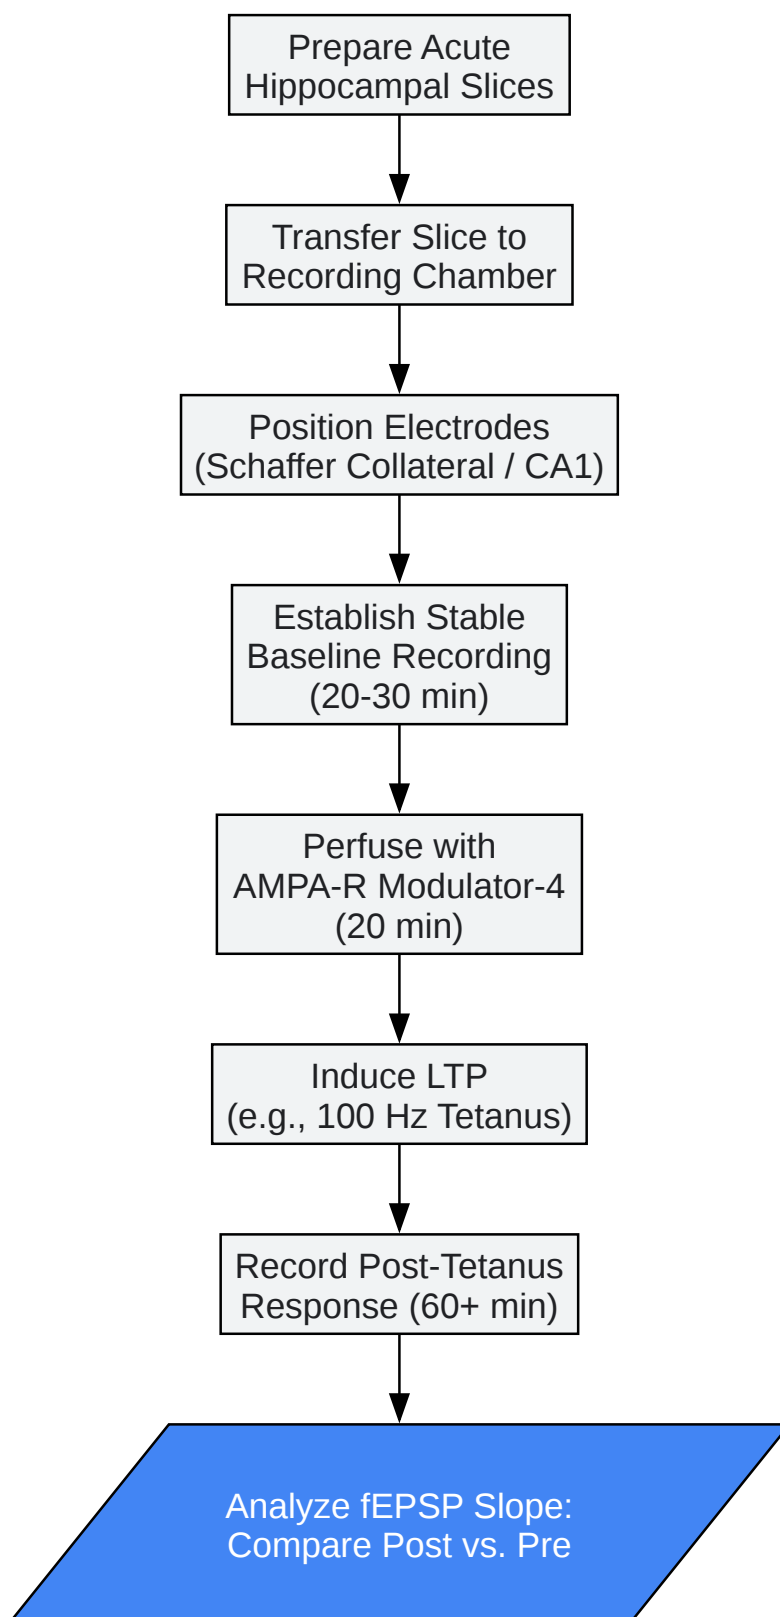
Prepare Acute Hippocampal Slices

Transfer Slice to Recording Chamber

Position Electrodes (Schaffer Collateral / CA1)

Establish Stable Baseline Recording (20-30 min)

Perfuse with AMPA-R Modulator-4 (20 min)

Induce LTP (e.g., 100 Hz Tetanus)

Record Post-Tetanus Response (60+ min)

Analyze fEPSP Slope: Compare Post vs. Pre